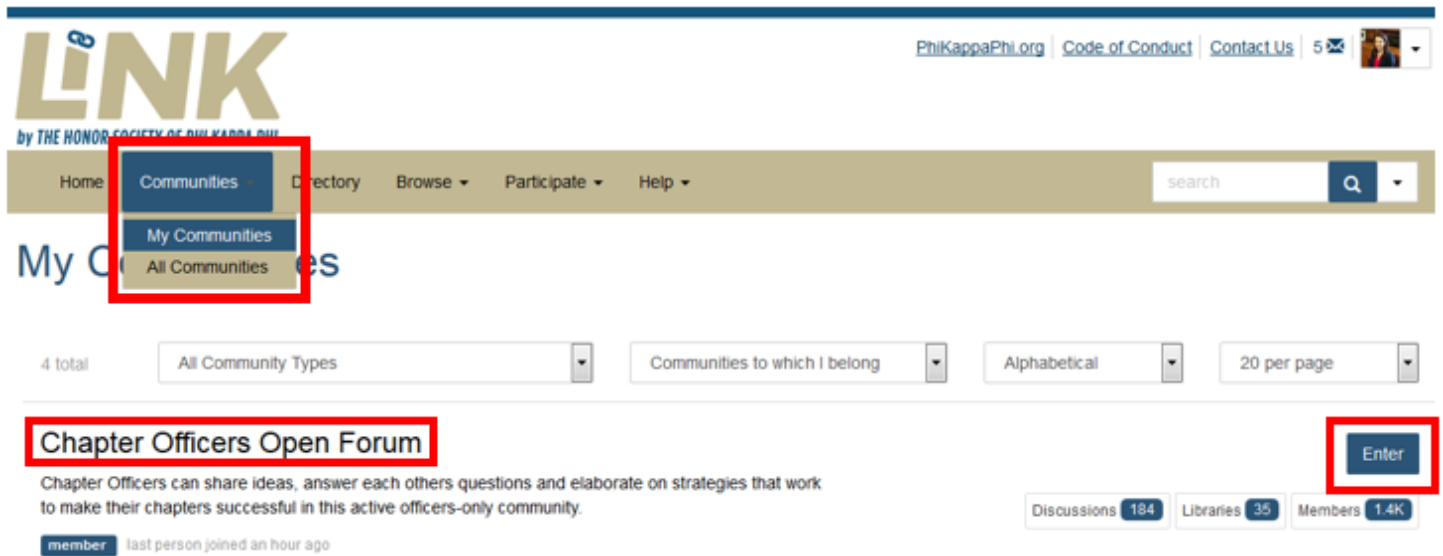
LiNK
by THE HONOR SOCIETY OF PHI KAPPA PHI

PhiKappaPhi.org | Code of Conduct | Contact Us | 5

Home | Communities | Directory | Browse | Participate | Help

search

My Communities
All Communities

My C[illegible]es

4 total | All Community Types | Communities to which I belong | Alphabetical | 20 per page

Chapter Officers Open Forum

Enter

Chapter Officers can share ideas, answer each others questions and elaborate on strategies that work to make their chapters successful in this active officers-only community.

Discussions 184 | Libraries 35 | Members 1.4K

member last person joined an hour ago